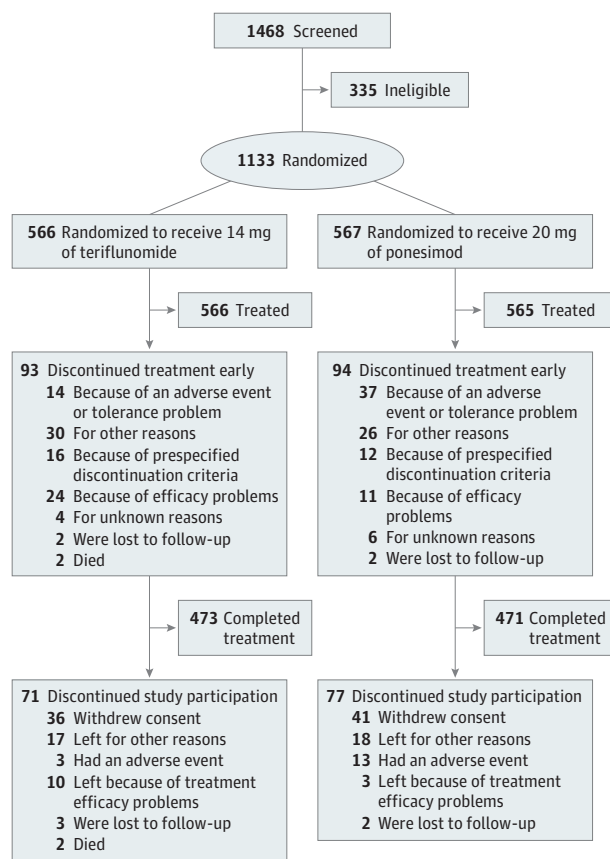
**1468** Screened

**335** Ineligible

**1133** Randomized

**566** Randomized to receive 14 mg of teriflunomide

**566** Treated

**93** Discontinued treatment early
**14** Because of an adverse event or tolerance problem
**30** For other reasons
**16** Because of prespecified discontinuation criteria
**24** Because of efficacy problems
**4** For unknown reasons
**2** Were lost to follow-up
**2** Died

**473** Completed treatment

**71** Discontinued study participation
**36** Withdrew consent
**17** Left for other reasons
**3** Had an adverse event
**10** Left because of treatment efficacy problems
**3** Were lost to follow-up
**2** Died

**567** Randomized to receive 20 mg of ponesimod

**565** Treated

**94** Discontinued treatment early
**37** Because of an adverse event or tolerance problem
**26** For other reasons
**12** Because of prespecified discontinuation criteria
**11** Because of efficacy problems
**6** For unknown reasons
**2** Were lost to follow-up

**471** Completed treatment

**77** Discontinued study participation
**41** Withdrew consent
**18** Left for other reasons
**13** Had an adverse event
**3** Left because of treatment efficacy problems
**2** Were lost to follow-up